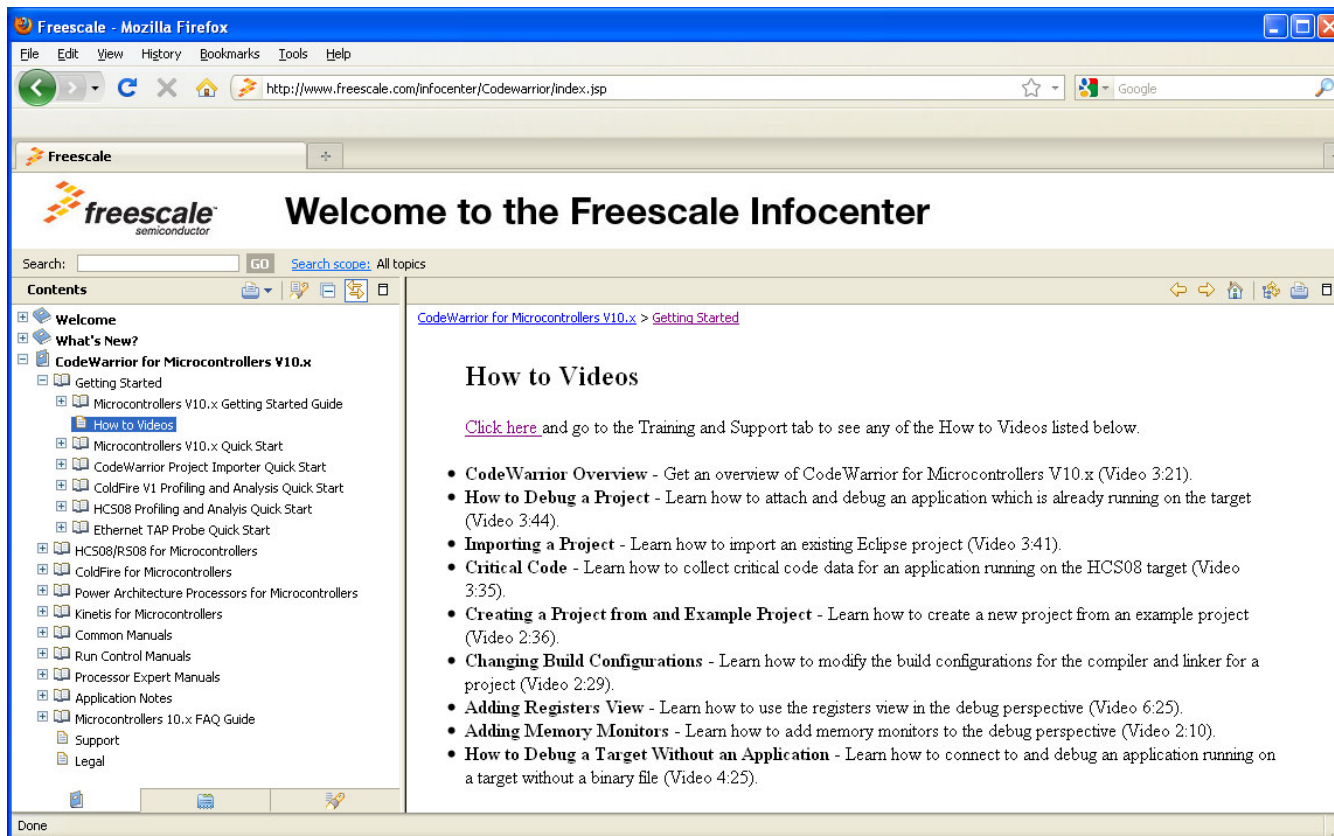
Freescale - Mozilla Firefox

File Edit View History Bookmarks Tools Help

http://www.freescale.com/infocenter/Codewarrior/index.jsp

Google

Freescale

freescale semiconductor

Welcome to the Freescale Infocenter

Search: GO Search scope: All topics

Contents

Welcome
What's New?
CodeWarrior for Microcontrollers V10.x
Getting Started
Microcontrollers V10.x Getting Started Guide
How to Videos
Microcontrollers V10.x Quick Start
CodeWarrior Project Importer Quick Start
ColdFire V1 Profiling and Analysis Quick Start
HCS08 Profiling and Analysis Quick Start
Ethernet TAP Probe Quick Start
HCS08/RS08 for Microcontrollers
ColdFire for Microcontrollers
Power Architecture Processors for Microcontrollers
Kinetis for Microcontrollers
Common Manuals
Run Control Manuals
Processor Expert Manuals
Application Notes
Microcontrollers 10.x FAQ Guide
Support
Legal

CodeWarrior for Microcontrollers V10.x > Getting Started

How to Videos

Click here and go to the Training and Support tab to see any of the How to Videos listed below.

• CodeWarrior Overview - Get an overview of CodeWarrior for Microcontrollers V10.x (Video 3:21).
• How to Debug a Project - Learn how to attach and debug an application which is already running on the target (Video 3:44).
• Importing a Project - Learn how to import an existing Eclipse project (Video 3:41).
• Critical Code - Learn how to collect critical code data for an application running on the HCS08 target (Video 3:35).
• Creating a Project from and Example Project - Learn how to create a new project from an example project (Video 2:36).
• Changing Build Configurations - Learn how to modify the build configurations for the compiler and linker for a project (Video 2:29).
• Adding Registers View - Learn how to use the registers view in the debug perspective (Video 6:25).
• Adding Memory Monitors - Learn how to add memory monitors to the debug perspective (Video 2:10).
• How to Debug a Target Without an Application - Learn how to connect to and debug an application running on a target without a binary file (Video 4:25).

Done